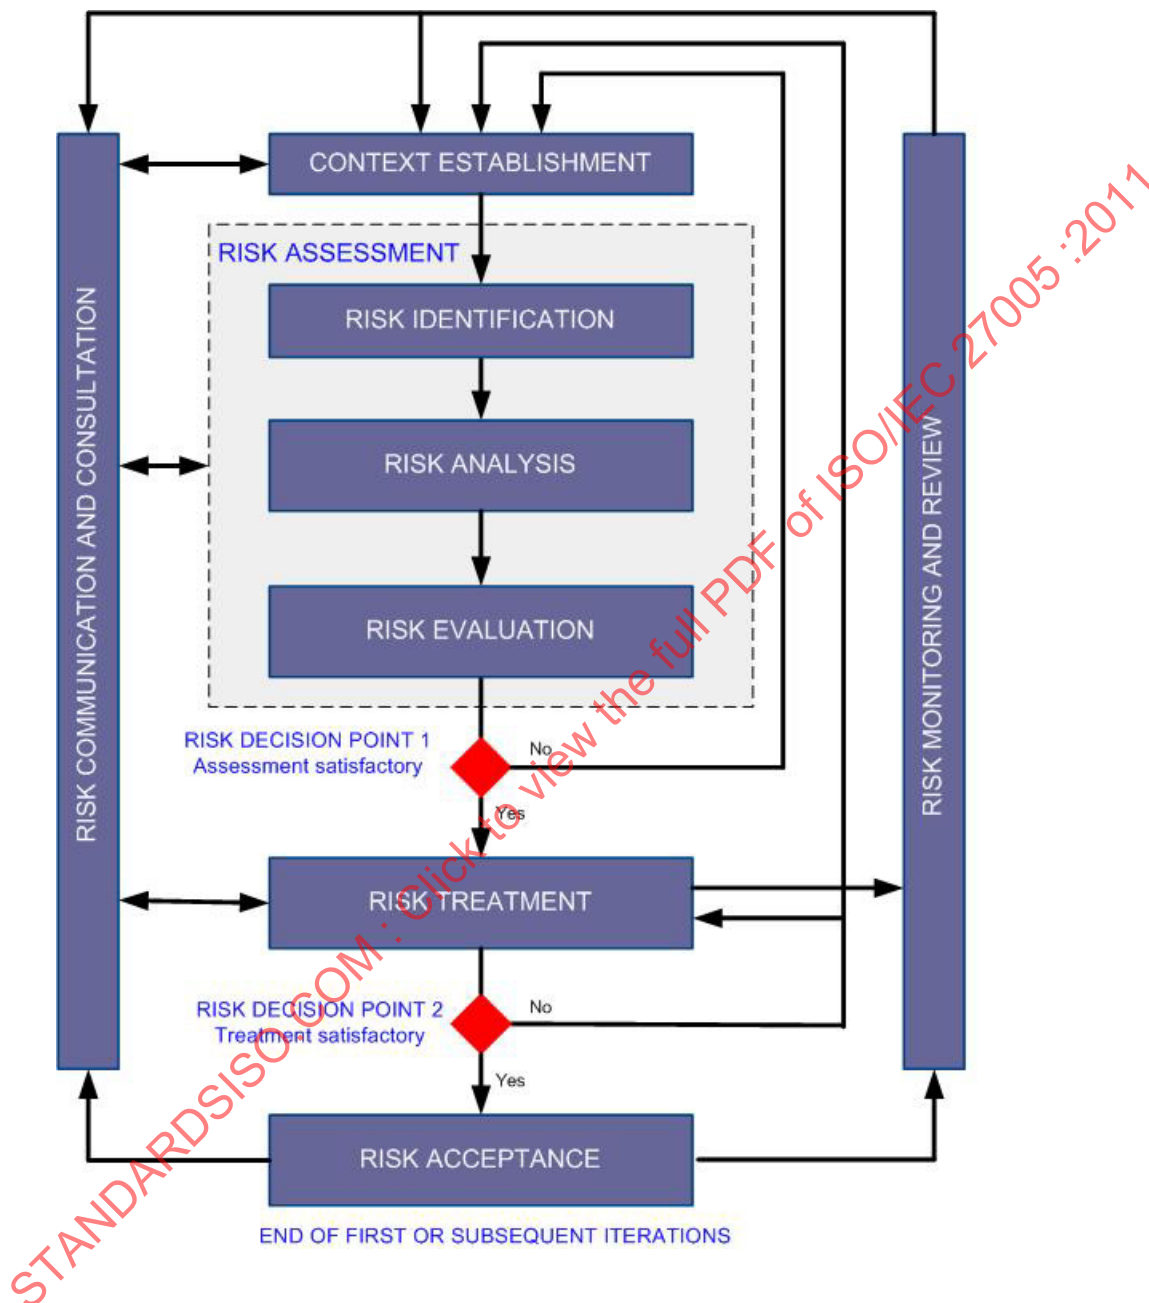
CONTEXT ESTABLISHMENT

RISK ASSESSMENT

RISK IDENTIFICATION

RISK ANALYSIS

RISK EVALUATION

RISK DECISION POINT 1
Assessment satisfactory

No

Yes

RISK TREATMENT

RISK DECISION POINT 2
Treatment satisfactory

No

Yes

RISK ACCEPTANCE

END OF FIRST OR SUBSEQUENT ITERATIONS

RISK COMMUNICATION AND CONSULTATION

RISK MONITORING AND REVIEW

STANDARDSISO.COM : Click to view the full PDF of ISO/IEC 27005:2011